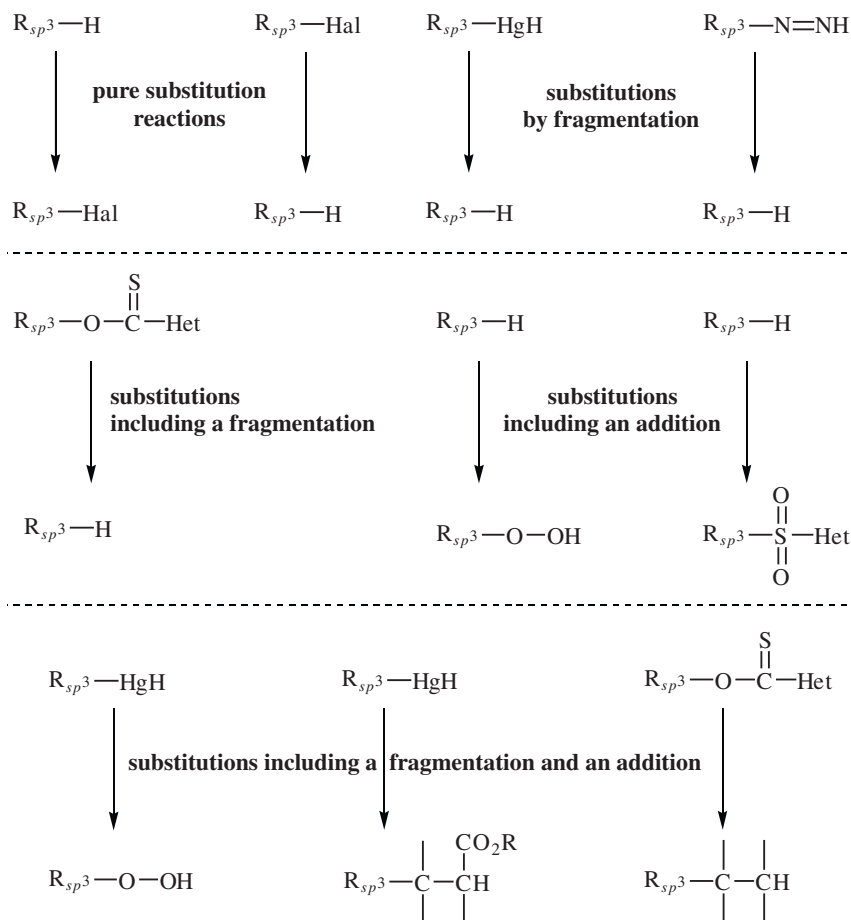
$R_{sp^3}-H$ $R_{sp^3}-Hal$ $R_{sp^3}-HgH$ $R_{sp^3}-N{=}NH$

pure substitution reactions

substitutions by fragmentation

$R_{sp^3}-Hal$ $R_{sp^3}-H$ $R_{sp^3}-H$ $R_{sp^3}-H$

$R_{sp^3}-O-C(=S)-Het$ $R_{sp^3}-H$ $R_{sp^3}-H$

substitutions including a fragmentation

substitutions including an addition

$R_{sp^3}-H$ $R_{sp^3}-O-OH$ $R_{sp^3}-S(=O)_2-Het$

$R_{sp^3}-HgH$ $R_{sp^3}-HgH$ $R_{sp^3}-O-C(=S)-Het$

substitutions including a fragmentation and an addition

$R_{sp^3}-O-OH$ $R_{sp^3}-C-CH(CO_2R)$ $R_{sp^3}-C-CH$